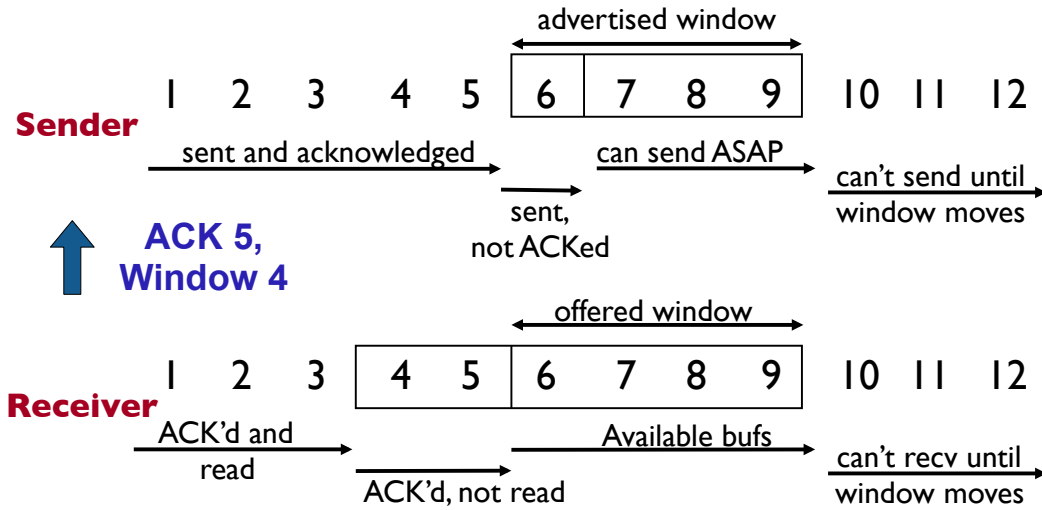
advertised window

1 2 3 4 5 6 7 8 9 10 11 12

Sender

sent and acknowledged

can send ASAP

can't send until window moves

sent, not ACKed

ACK 5, Window 4

offered window

1 2 3 4 5 6 7 8 9 10 11 12

Receiver

ACK'd and read

Available bufs

can't recv until window moves

ACK'd, not read